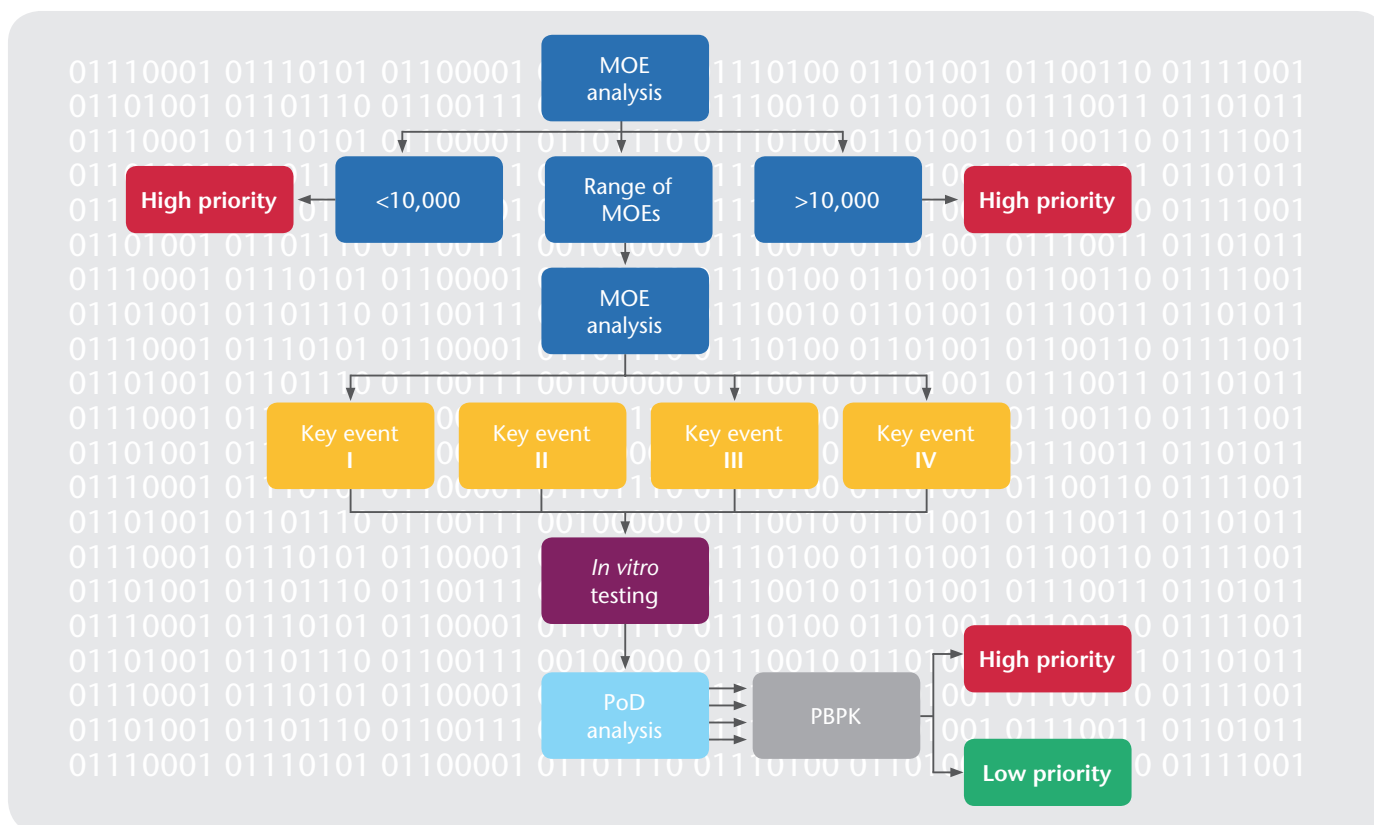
MOE analysis

High priority

<10,000

Range of MOEs

>10,000

High priority

MOE analysis

Key event I

Key event II

Key event III

Key event IV

*In vitro* testing

PoD analysis

PBPK

High priority

Low priority